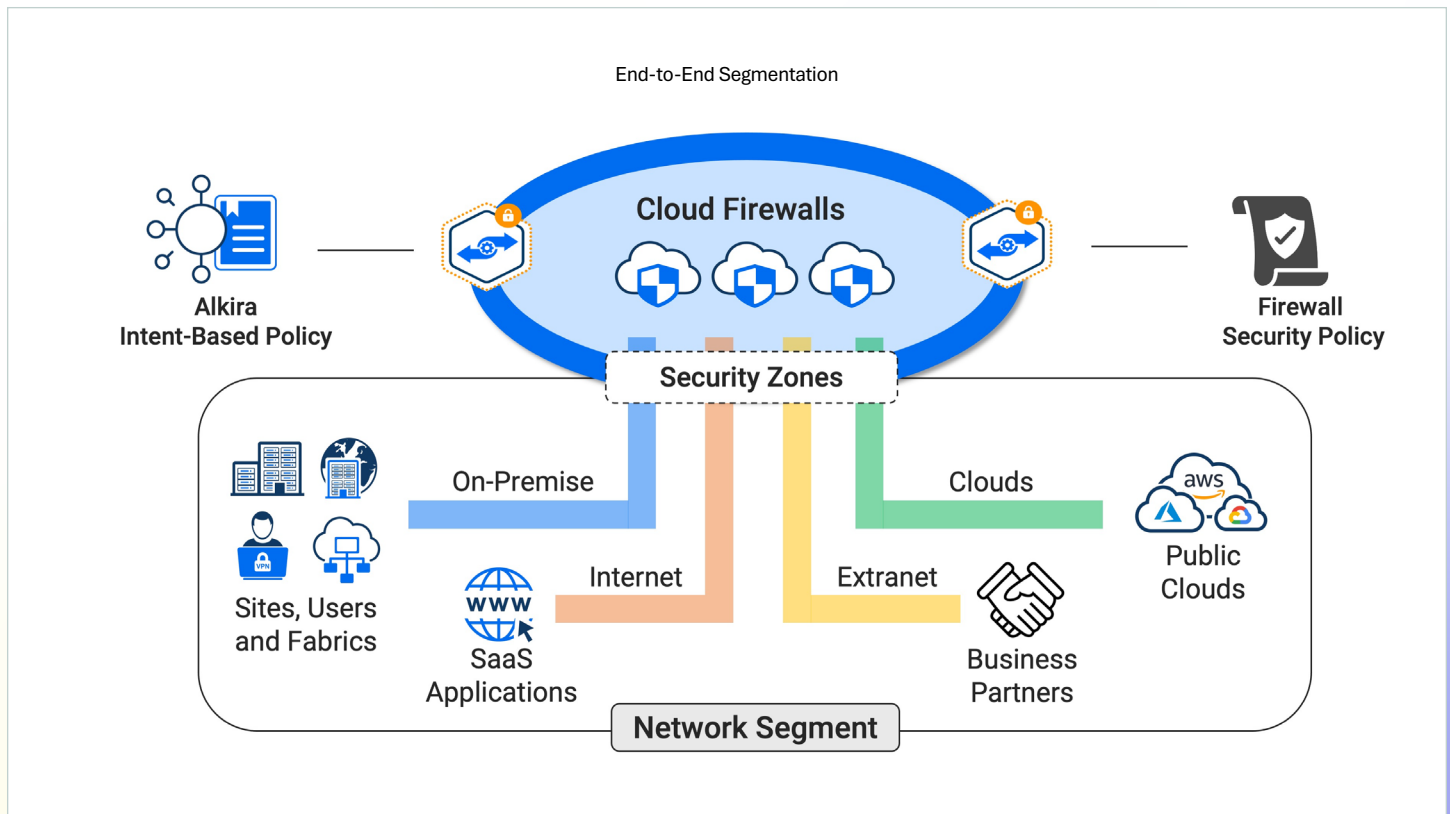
End-to-End Segmentation

Cloud Firewalls

Alkira
Intent-Based Policy

Firewall
Security Policy

Security Zones

On-Premise

Clouds

aws

Public
Clouds

Sites, Users
and Fabrics

VPN

www

Internet

Extranet

SaaS
Applications

Business
Partners

Network Segment